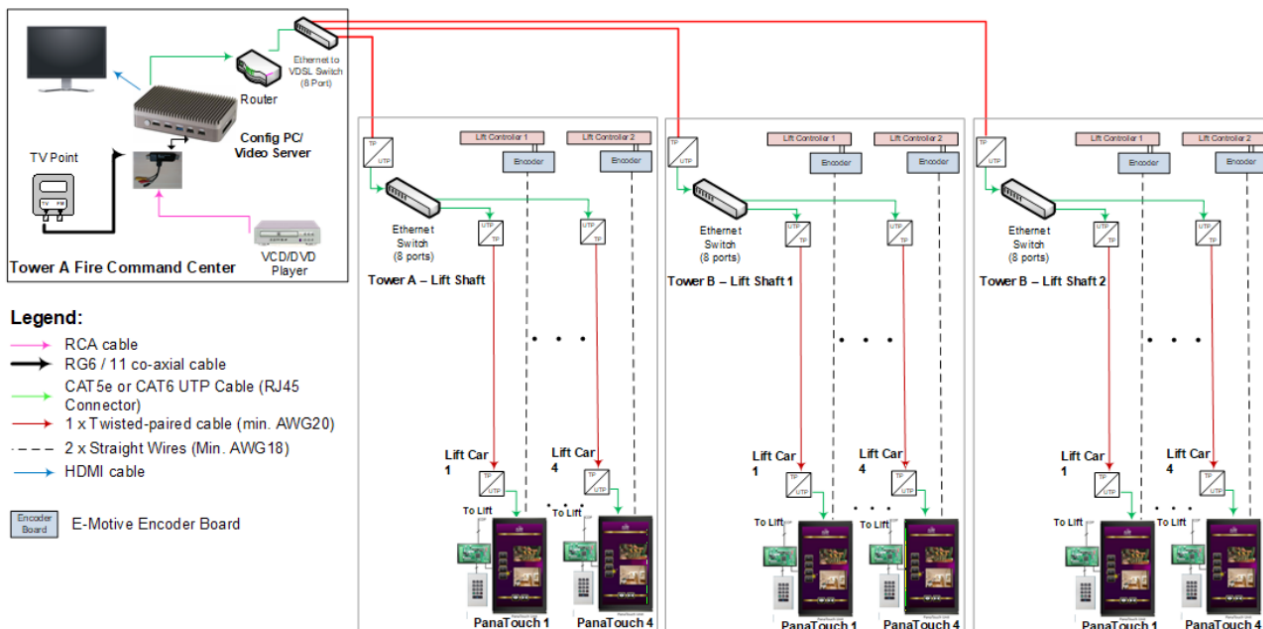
Ethernet to VDSL Switch (8 Port)

Router

Config PC/ Video Server

TV Point

TV FM

VCD/DVD Player

Tower A Fire Command Center

Legend:
RCA cable
RG6 / 11 co-axial cable
CAT5e or CAT6 UTP Cable (RJ45 Connector)
1 x Twisted-paired cable (min. AWG20)
2 x Straight Wires (Min. AWG18)
HDMI cable

Encoder Board E-Motive Encoder Board

TP UTP
Lift Controller 1
Lift Controller 2
Encoder
Encoder
Ethernet Switch (8 ports)
UTP TP
UTP TP
Tower A – Lift Shaft
Lift Car 1
Lift Car 4
TP UTP
TP UTP
To Lift
To Lift
PanaTouch 1
PanaTouch 4

TP UTP
Lift Controller 1
Lift Controller 2
Encoder
Encoder
Ethernet Switch (8 ports)
UTP TP
UTP TP
Tower B – Lift Shaft 1
Lift Car 1
Lift Car 4
TP UTP
TP UTP
To Lift
To Lift
PanaTouch 1
PanaTouch 4

TP UTP
Lift Controller 1
Lift Controller 2
Encoder
Encoder
Ethernet Switch (8 ports)
UTP TP
UTP TP
Tower B – Lift Shaft 2
Lift Car 1
Lift Car 4
TP UTP
TP UTP
To Lift
To Lift
PanaTouch 1
PanaTouch 4